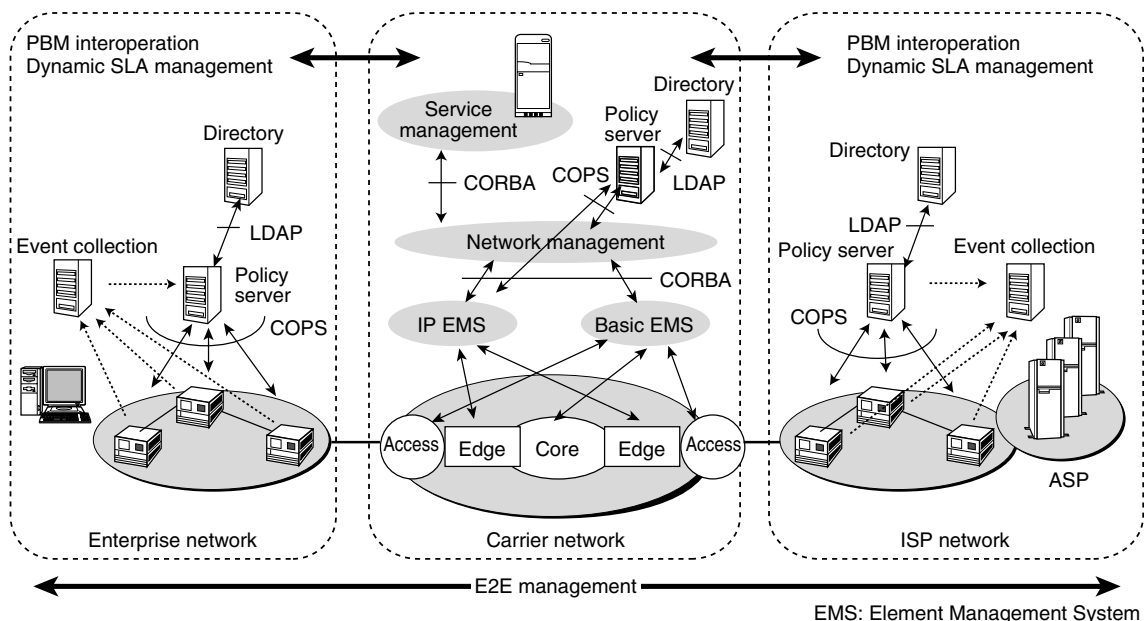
PBM interoperation
Dynamic SLA management

Directory

LDAP

Event collection

Policy server

COPS

Enterprise network

Service management

CORBA

Directory

Policy server

COPS

LDAP

Network management

CORBA

IP EMS

Basic EMS

Access

Edge

Core

Edge

Access

Carrier network

PBM interoperation
Dynamic SLA management

Directory

LDAP

Policy server

Event collection

COPS

ASP

ISP network

E2E management

EMS: Element Management System